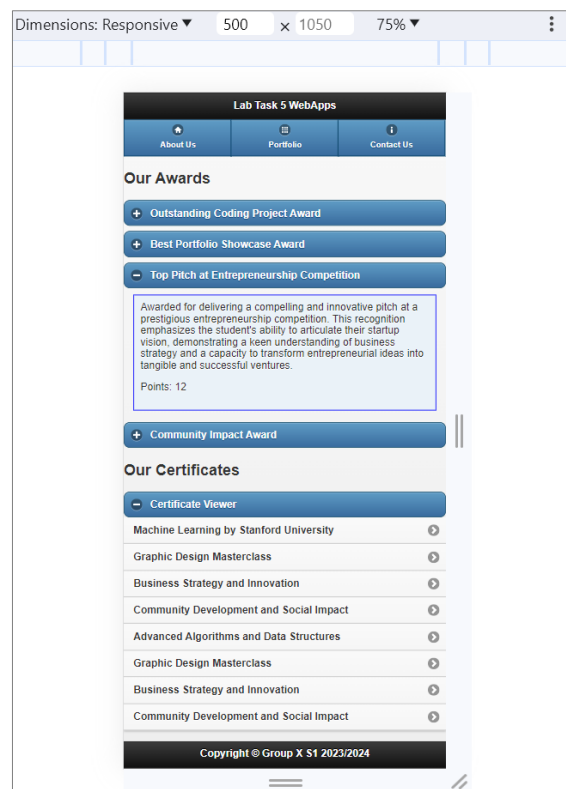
Dimensions: Responsive ▾ 500 × 1050 75% ▾

Lab Task 5 WebApps

About Us
Portfolio
Contact Us

Our Awards

Outstanding Coding Project Award

Best Portfolio Showcase Award

Top Pitch at Entrepreneurship Competition

Awarded for delivering a compelling and innovative pitch at a prestigious entrepreneurship competition. This recognition emphasizes the student's ability to articulate their startup vision, demonstrating a keen understanding of business strategy and a capacity to transform entrepreneurial ideas into tangible and successful ventures.

Points: 12

Community Impact Award

Our Certificates

Certificate Viewer

Machine Learning by Stanford University

Graphic Design Masterclass

Business Strategy and Innovation

Community Development and Social Impact

Advanced Algorithms and Data Structures

Graphic Design Masterclass

Business Strategy and Innovation

Community Development and Social Impact

Copyright © Group X S1 2023/2024